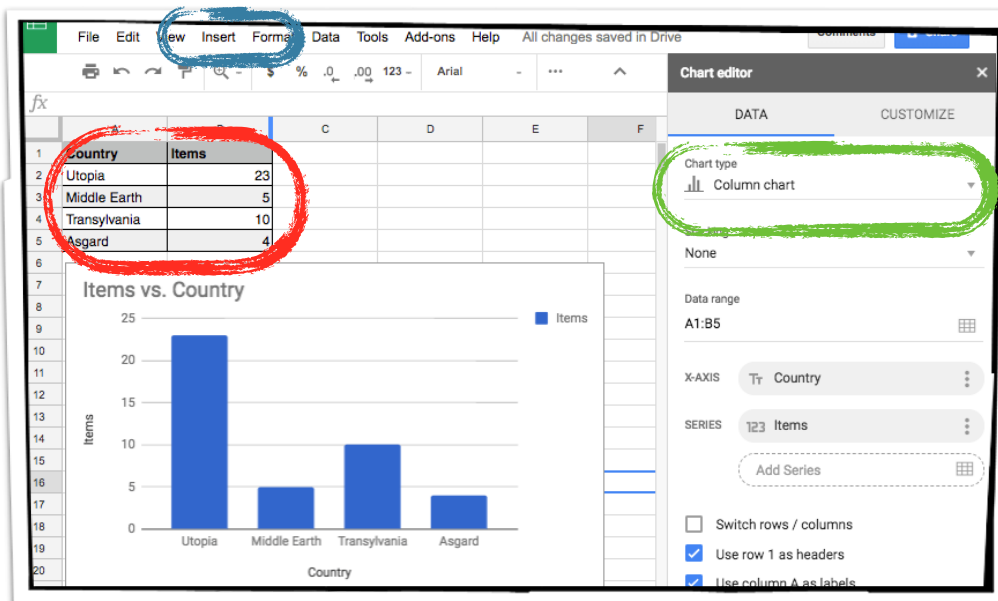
File Edit View Insert Format Data Tools Add-ons Help All changes saved in Drive

Comments Share

$ % .0 .00 123 Arial

Chart editor

DATA CUSTOMIZE

fx

| | A | B | C | D | E | F |
|---|---|---|---|---|---|---|
| 1 | Country | Items | | | | |
| 2 | Utopia | 23 | | | | |
| 3 | Middle Earth | 5 | | | | |
| 4 | Transylvania | 10 | | | | |
| 5 | Asgard | 4 | | | | |

Items vs. Country

Items

25
20
15
10
5
0

Items

Utopia Middle Earth Transylvania Asgard

Country

Chart type
Column chart

None

Data range
A1:B5

X-AXIS Country

SERIES Items

Add Series

Switch rows / columns

Use row 1 as headers

Use column A as labels